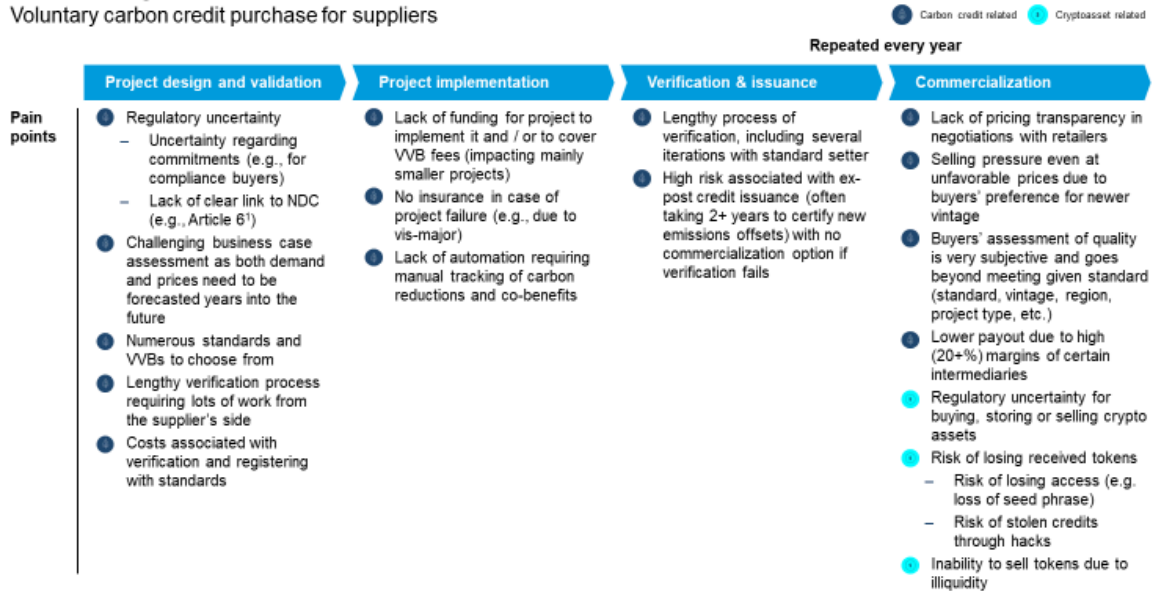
Voluntary carbon credit purchase for suppliers

Carbon credit related   Cryptoasset related

Repeated every year

Project design and validation | Project implementation | Verification & issuance | Commercialization

Pain points

Regulatory uncertainty
– Uncertainty regarding commitments (e.g., for compliance buyers)
– Lack of clear link to NDC (e.g., Article 6$^1$)

Challenging business case assessment as both demand and prices need to be forecasted years into the future

Numerous standards and VVBs to choose from

Lengthy verification process requiring lots of work from the supplier's side

Costs associated with verification and registering with standards

Lack of funding for project to implement it and / or to cover VVB fees (impacting mainly smaller projects)

No insurance in case of project failure (e.g., due to vis-major)

Lack of automation requiring manual tracking of carbon reductions and co-benefits

Lengthy process of verification, including several iterations with standard setter

High risk associated with ex-post credit issuance (often taking 2+ years to certify new emissions offsets) with no commercialization option if verification fails

Lack of pricing transparency in negotiations with retailers

Selling pressure even at unfavorable prices due to buyers' preference for newer vintage

Buyers' assessment of quality is very subjective and goes beyond meeting given standard (standard, vintage, region, project type, etc.)

Lower payout due to high (20+%) margins of certain intermediaries

Regulatory uncertainty for buying, storing or selling crypto assets

Risk of losing received tokens
– Risk of losing access (e.g. loss of seed phrase)
– Risk of stolen credits through hacks

Inability to sell tokens due to illiquidity